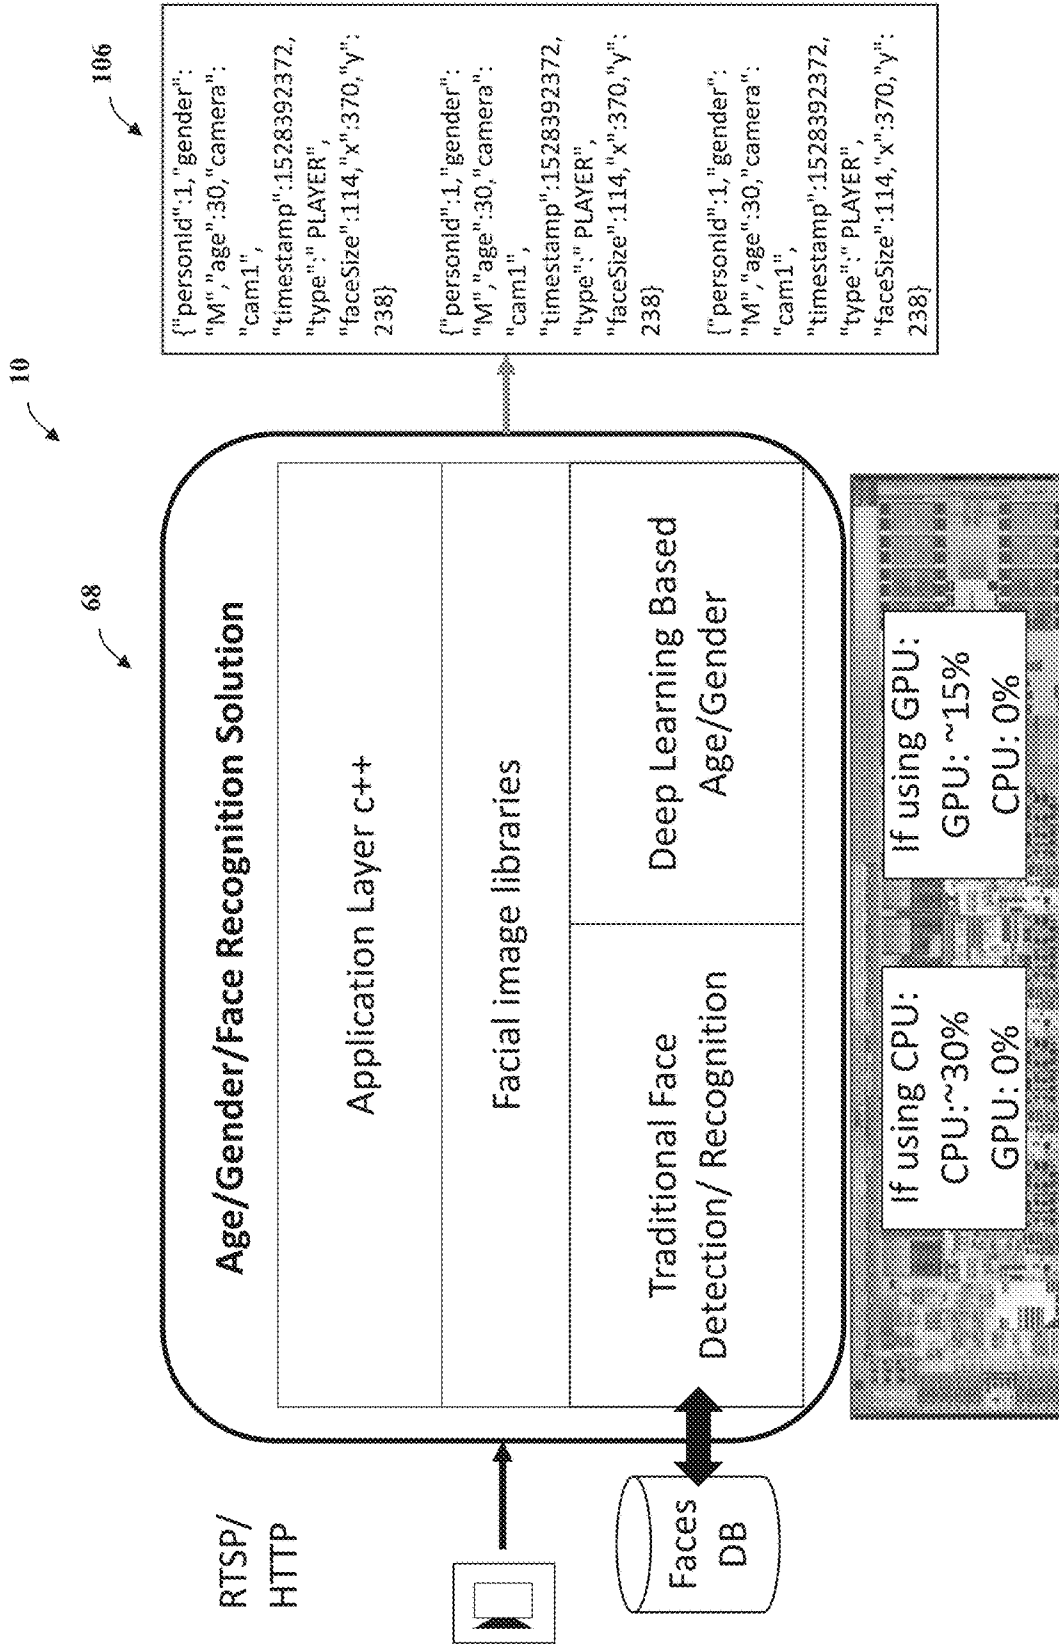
10

68

106

Age/Gender/Face Recognition Solution

Application Layer c++

Facial image libraries

Traditional Face Detection/ Recognition

Deep Learning Based Age/Gender

RTSP/ HTTP

Faces DB

If using CPU: CPU:~30% GPU: 0%

If using GPU: GPU: ~15% CPU: 0%

{"personId":1,"gender": "M","age":30,"camera": "cam1", "timestamp":1528392372, "type":" PLAYER", "faceSize":114,"x":370,"y": 238}

{"personId":1,"gender": "M","age":30,"camera": "cam1", "timestamp":1528392372, "type":" PLAYER", "faceSize":114,"x":370,"y": 238}

{"personId":1,"gender": "M","age":30,"camera": "cam1", "timestamp":1528392372, "type":" PLAYER", "faceSize":114,"x":370,"y": 238}